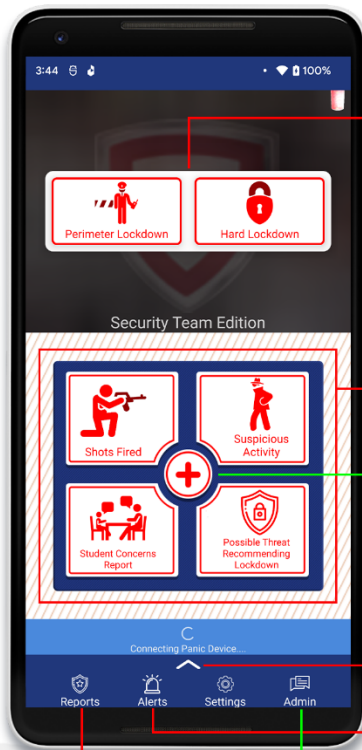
3:44 100%

Perimeter Lockdown

Hard Lockdown

Security Team Edition

Shots Fired

Suspicious Activity

Student Concerns Report

Possible Threat Recommending Lockdown

Connecting Panic Device...

Reports

Alerts

Settings

Admin